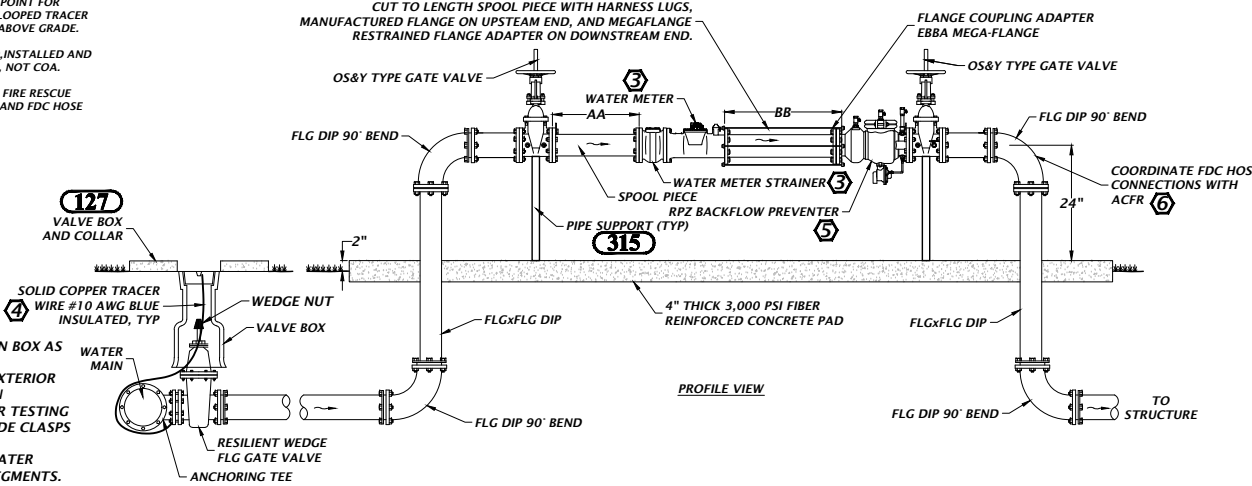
POINT FOR
LOOPED TRACER
ABOVE GRADE.

,INSTALLED AND
NOT COA.

FIRE RESCUE
AND FDC HOSE

CUT TO LENGTH SPOOL PIECE WITH HARNESS LUGS, MANUFACTURED FLANGE ON UPSTEAM END, AND MEGAFLANGE RESTRAINED FLANGE ADAPTER ON DOWNSTREAM END.

FLANGE COUPLING ADAPTER EBBA MEGA-FLANGE

OS&Y TYPE GATE VALVE

OS&Y TYPE GATE VALVE

3

WATER METER

AA

BB

FLG DIP 90˚ BEND

FLG DIP 90˚ BEND

WATER METER STRAINER 3

SPOOL PIECE

RPZ BACKFLOW PREVENTER

5

COORDINATE FDC HOS CONNECTIONS WITH ACFR 6

24"

PIPE SUPPORT (TYP)

127

VALVE BOX AND COLLAR

2"

315

SOLID COPPER TRACER WIRE #10 AWG BLUE INSULATED, TYP

4

WEDGE NUT

4" THICK 3,000 PSI FIBER REINFORCED CONCRETE PAD

VALVE BOX

FLGxFLG DIP

FLGxFLG DIP

N BOX AS

XTERIOR

R TESTING
DE CLASPS

ATER
GMENTS.

WATER MAIN

PROFILE VIEW

TO STRUCTURE

FLG DIP 90˚ BEND

FLG DIP 90˚ BEND

RESILIENT WEDGE FLG GATE VALVE

ANCHORING TEE